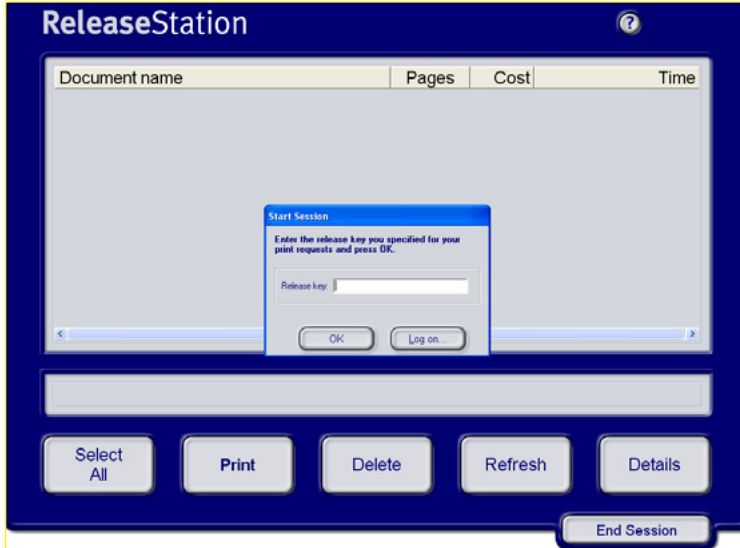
ReleaseStation

?

| Document name | Pages | Cost | Time |
|---|---|---|---|

Start Session

Enter the release key you specified for your print requests and press OK.

Release key:

OK

Log on...

Select All

Print

Delete

Refresh

Details

End Session